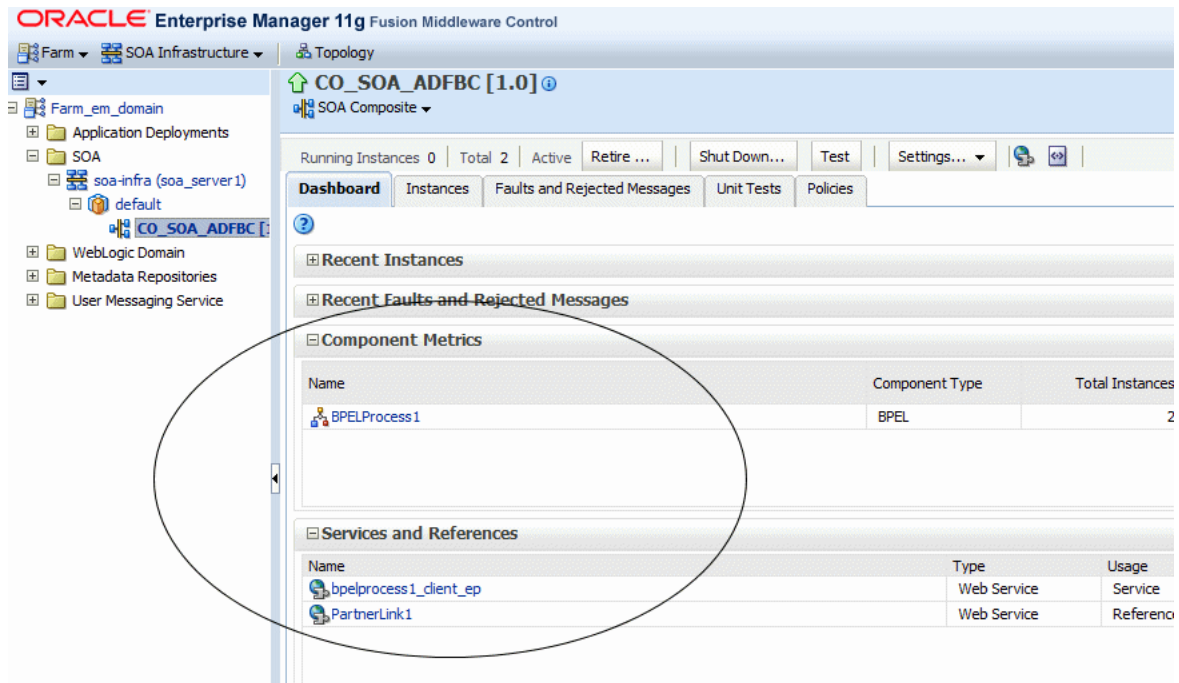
ORACLE Enterprise Manager 11g Fusion Middleware Control

Farm ▾ SOA Infrastructure ▾ Topology

Farm_em_domain
Application Deployments
SOA
soa-infra (soa_server1)
default
CO_SOA_ADFBC [1
WebLogic Domain
Metadata Repositories
User Messaging Service

CO_SOA_ADFBC [1.0]
SOA Composite ▾

Running Instances 0 | Total 2 | Active | Retire ... | Shut Down... | Test | Settings... ▾

Dashboard | Instances | Faults and Rejected Messages | Unit Tests | Policies

Recent Instances

Recent Faults and Rejected Messages

Component Metrics

| Name | Component Type | Total Instances |
|---|---|---|
| BPELProcess1 | BPEL | 2 |

Services and References

| Name | Type | Usage |
|---|---|---|
| bpelprocess1_client_ep | Web Service | Service |
| PartnerLink1 | Web Service | Referenc |